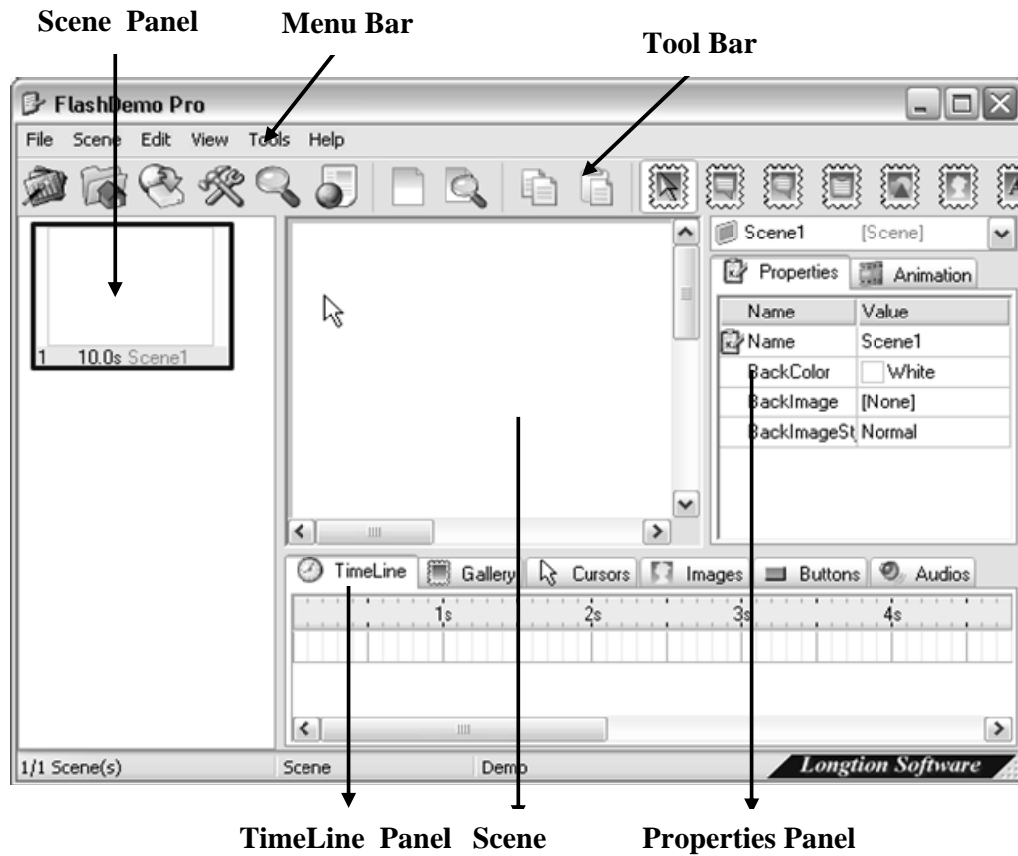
Scene Panel

Menu Bar

Tool Bar

FlashDemo Pro

File Scene Edit View Tools Help

1 10.0s Scene1

Scene1 [Scene]

Properties Animation

| Name | Value |
|---|---|
| Name | Scene1 |
| BackColor | White |
| BackImage | [None] |
| BackImageSt | Normal |

TimeLine Gallery Cursors Images Buttons Audios

1s 2s 3s 4s

1/1 Scene(s) Scene Demo Longtion Software

TimeLine Panel Scene Properties Panel